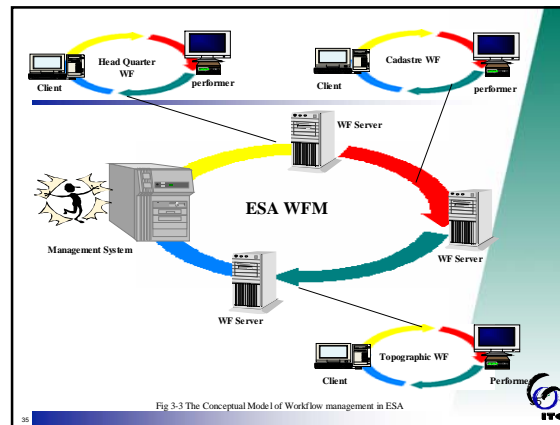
Head Quarter WF

Client

performer

Cadastre WF

Client

performer

WF Server

ESA WFM

Management System

WF Server

WF Server

Topographic WF

Client

Performer

Fig 3-3 The Conceptual Model of Workflow management in ESA

35

ITC